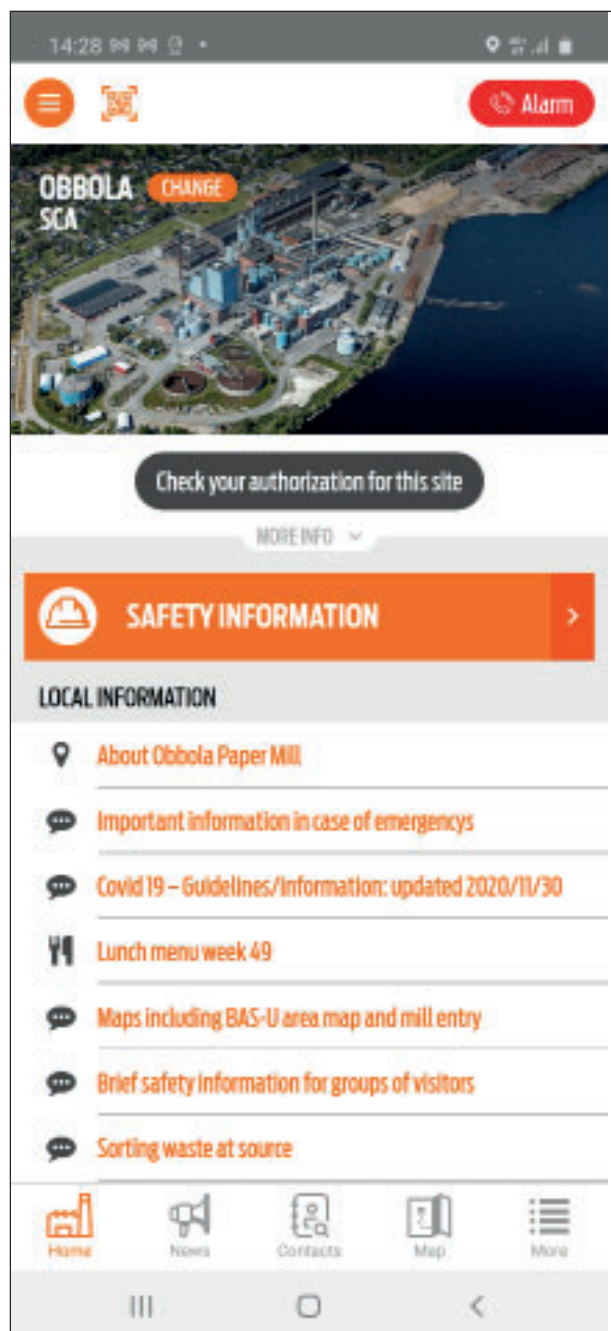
14:28

Alarm

OBBOLA SCA CHANGE

Check your authorization for this site

MORE INFO

SAFETY INFORMATION

LOCAL INFORMATION

About Obbola Paper Mill

Important information in case of emergencys

Covid 19 – Guidelines/information: updated 2020/11/30

Lunch menu week 49

Maps including BAS-U area map and mill entry

Brief safety information for groups of visitors

Sorting waste at source

Home
News
Contacts
Map
More